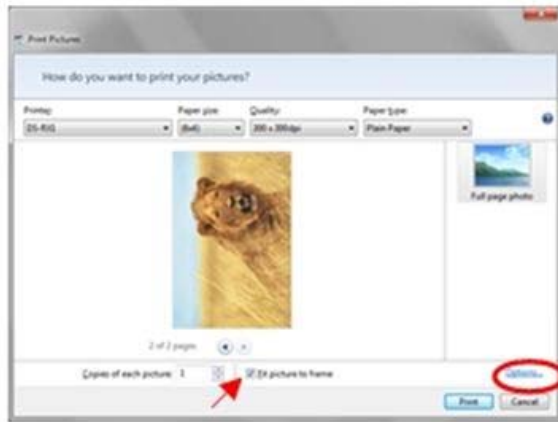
Print Pictures

How do you want to print your pictures?

Printer:
DS-RX1

Paper size:
(8x6)

Quality:
300 x 300 dpi

Paper type:
Plain Paper

Full page photo

2 of 2 pages

Copies of each picture: 1

Fit picture to frame

Options...

Print

Cancel